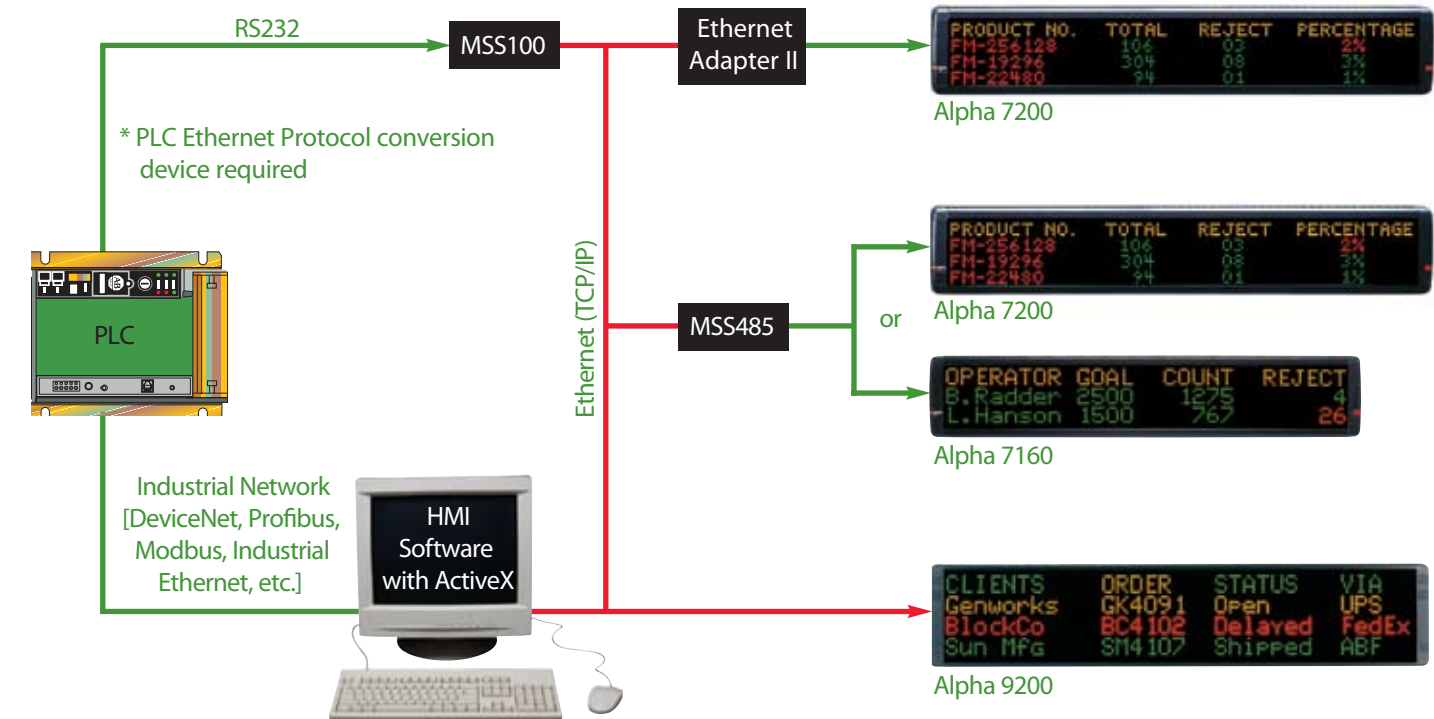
RS232

MSS100

Ethernet Adapter II

| PRODUCT NO. | TOTAL | REJECT | PERCENTAGE |
|---|---|---|---|
| FM-256128 | 106 | 03 | 2% |
| FM-19296 | 304 | 08 | 3% |
| FM-22480 | 94 | 01 | 1% |

Alpha 7200

* PLC Ethernet Protocol conversion device required

PLC

Ethernet (TCP/IP)

| PRODUCT NO. | TOTAL | REJECT | PERCENTAGE |
|---|---|---|---|
| FM-256128 | 106 | 03 | 2% |
| FM-19296 | 304 | 08 | 3% |
| FM-22480 | 94 | 01 | 1% |

Alpha 7200

MSS485

or

| OPERATOR | GOAL | COUNT | REJECT |
|---|---|---|---|
| B.Radder | 2500 | 1275 | 4 |
| L.Hanson | 1500 | 767 | 26 |

Alpha 7160

Industrial Network [DeviceNet, Profibus, Modbus, Industrial Ethernet, etc.]

HMI Software with ActiveX

| CLIENTS | ORDER | STATUS | VIA |
|---|---|---|---|
| Genworks | GK4091 | Open | UPS |
| BlockCo | BC4102 | Delayed | FedEx |
| Sun Mfg | SM4107 | Shipped | ABF |

Alpha 9200